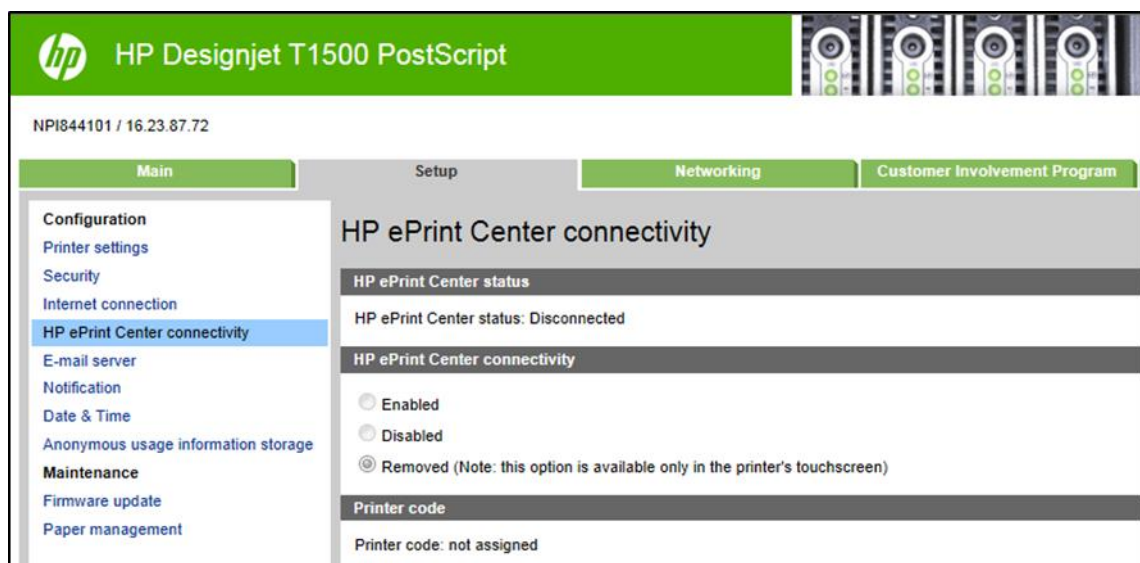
hp HP Designjet T1500 PostScript

NPI844101 / 16.23.87.72

Main | Setup | Networking | Customer Involvement Program

Configuration
Printer settings
Security
Internet connection
HP ePrint Center connectivity
E-mail server
Notification
Date & Time
Anonymous usage information storage
Maintenance
Firmware update
Paper management

HP ePrint Center connectivity

HP ePrint Center status

HP ePrint Center status: Disconnected

HP ePrint Center connectivity

Enabled

Disabled

Removed (Note: this option is available only in the printer's touchscreen)

Printer code

Printer code: not assigned